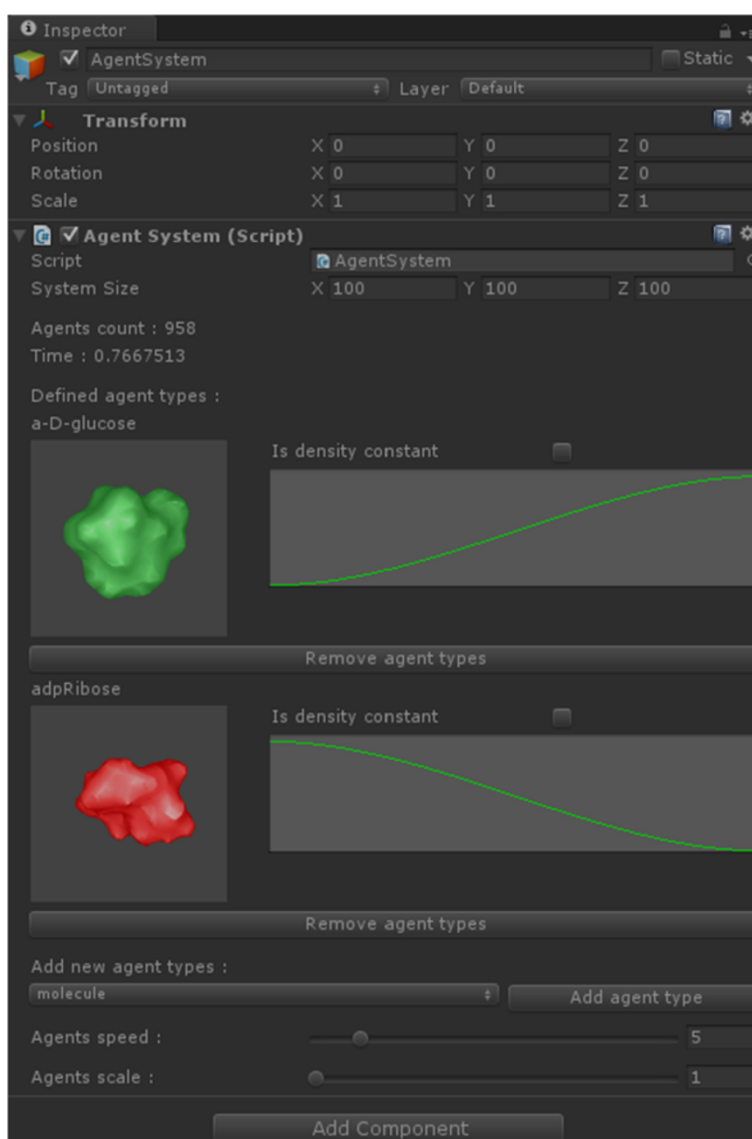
Inspector

AgentSystem
Static
Tag Untagged
Layer Default

Transform
Position X 0 Y 0 Z 0
Rotation X 0 Y 0 Z 0
Scale X 1 Y 1 Z 1

Agent System (Script)
Script AgentSystem
System Size X 100 Y 100 Z 100

Agents count : 958
Time : 0.7667513

Defined agent types :
a-D-glucose
Is density constant
Remove agent types

adpRibose
Is density constant
Remove agent types

Add new agent types :
molecule
Add agent type

Agents speed : 5
Agents scale : 1

Add Component